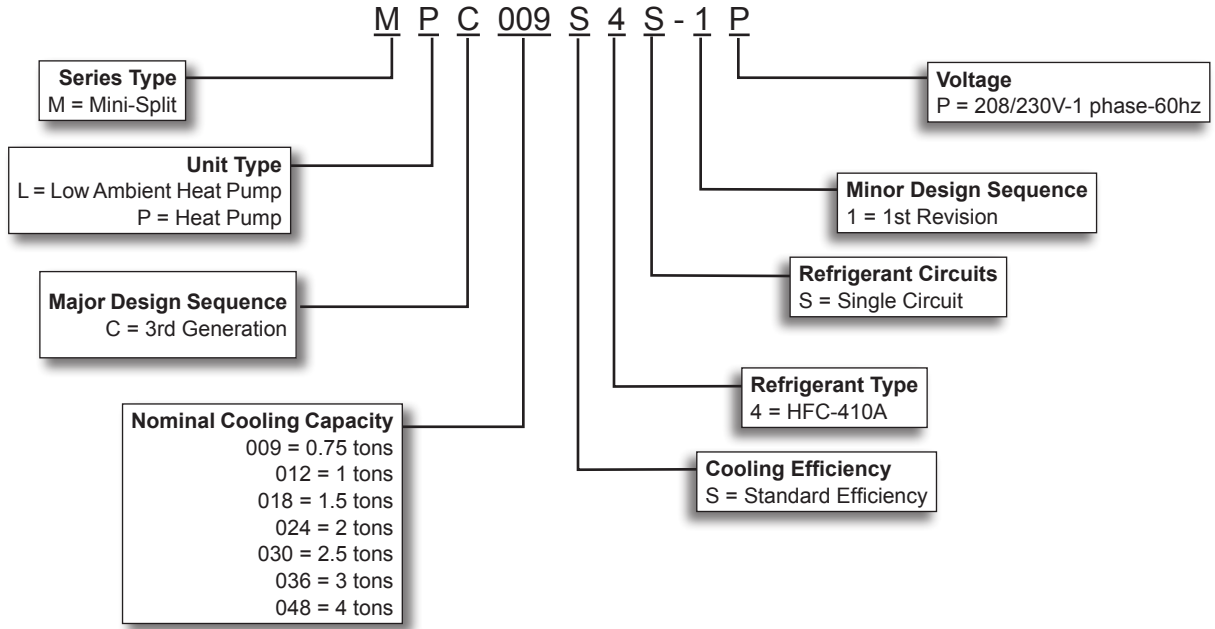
M P C 009 S 4 S - 1 P

Series Type
M = Mini-Split

Unit Type
L = Low Ambient Heat Pump
P = Heat Pump

Major Design Sequence
C = 3rd Generation

Nominal Cooling Capacity
009 = 0.75 tons
012 = 1 tons
018 = 1.5 tons
024 = 2 tons
030 = 2.5 tons
036 = 3 tons
048 = 4 tons

Voltage
P = 208/230V-1 phase-60hz

Minor Design Sequence
1 = 1st Revision

Refrigerant Circuits
S = Single Circuit

Refrigerant Type
4 = HFC-410A

Cooling Efficiency
S = Standard Efficiency